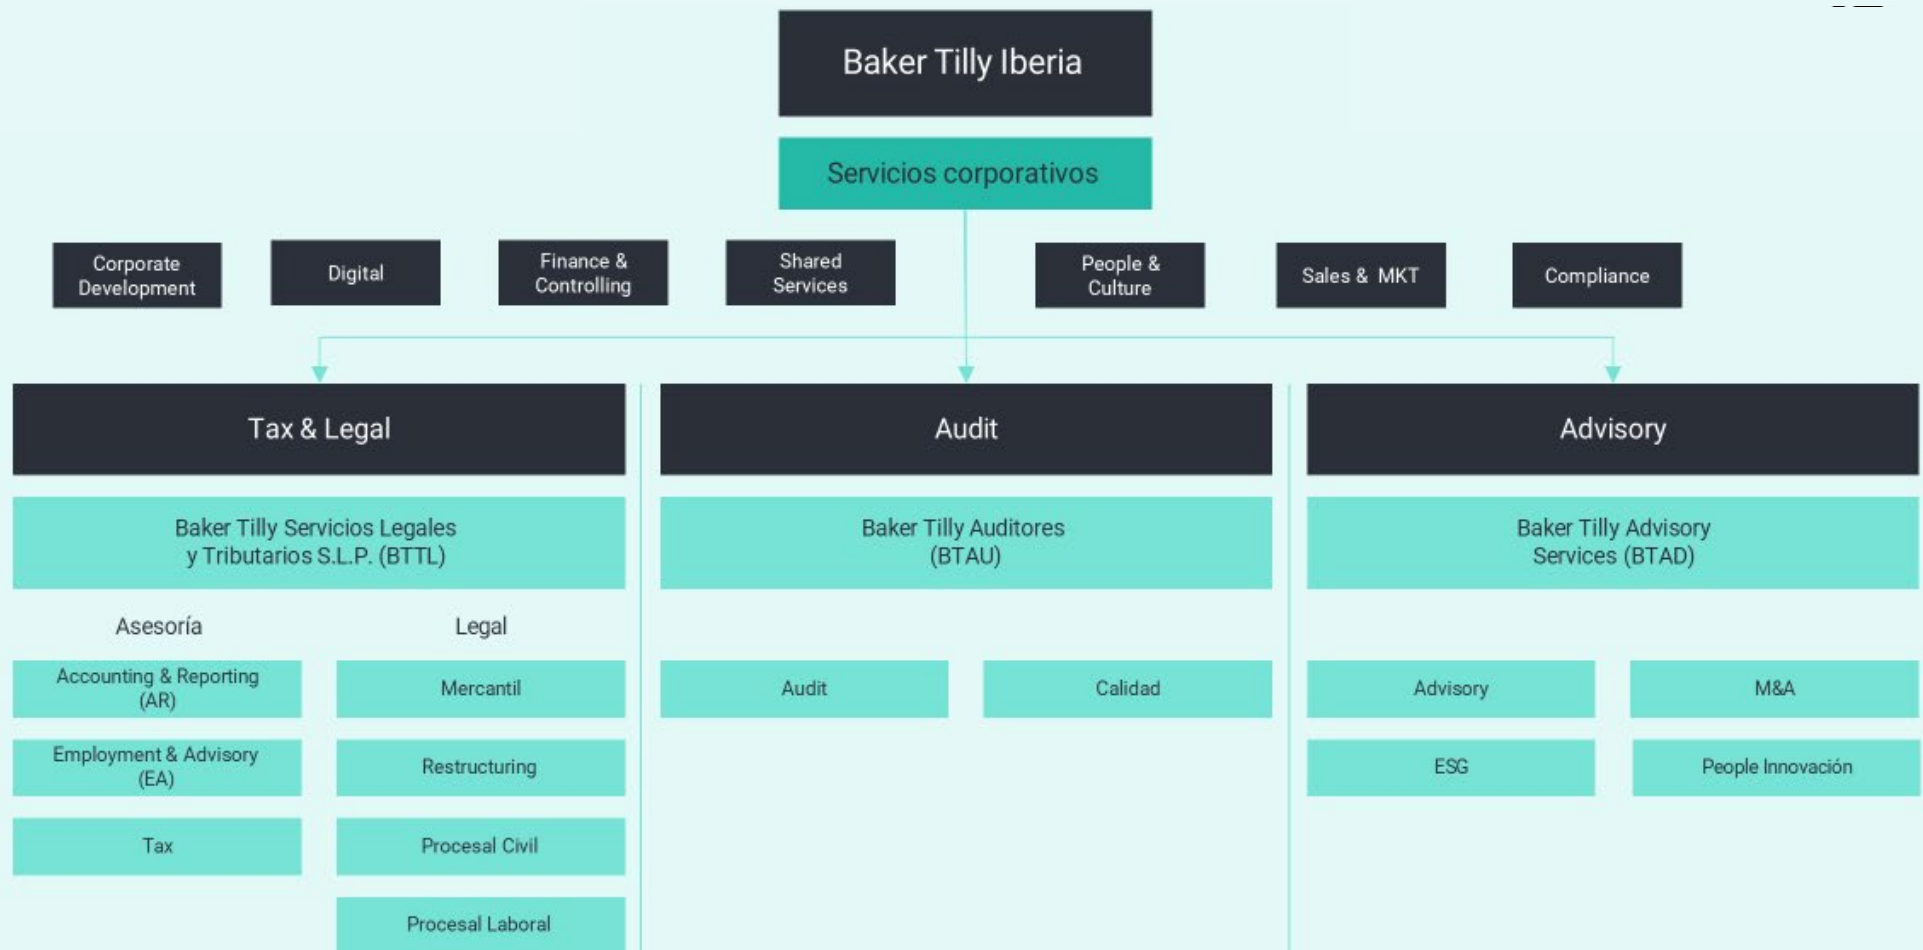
Baker Tilly Iberia

Servicios corporativos

Corporate Development

Digital

Finance & Controlling

Shared Services

People & Culture

Sales & MKT

Compliance

Tax & Legal

Baker Tilly Servicios Legales y Tributarios S.L.P. (BTTL)

Asesoría

Accounting & Reporting (AR)

Employment & Advisory (EA)

Tax

Legal

Mercantil

Restructuring

Procesal Civil

Procesal Laboral

Audit

Baker Tilly Auditores (BTAU)

Audit

Calidad

Advisory

Baker Tilly Advisory Services (BTAD)

Advisory

M&A

ESG

People Innovación